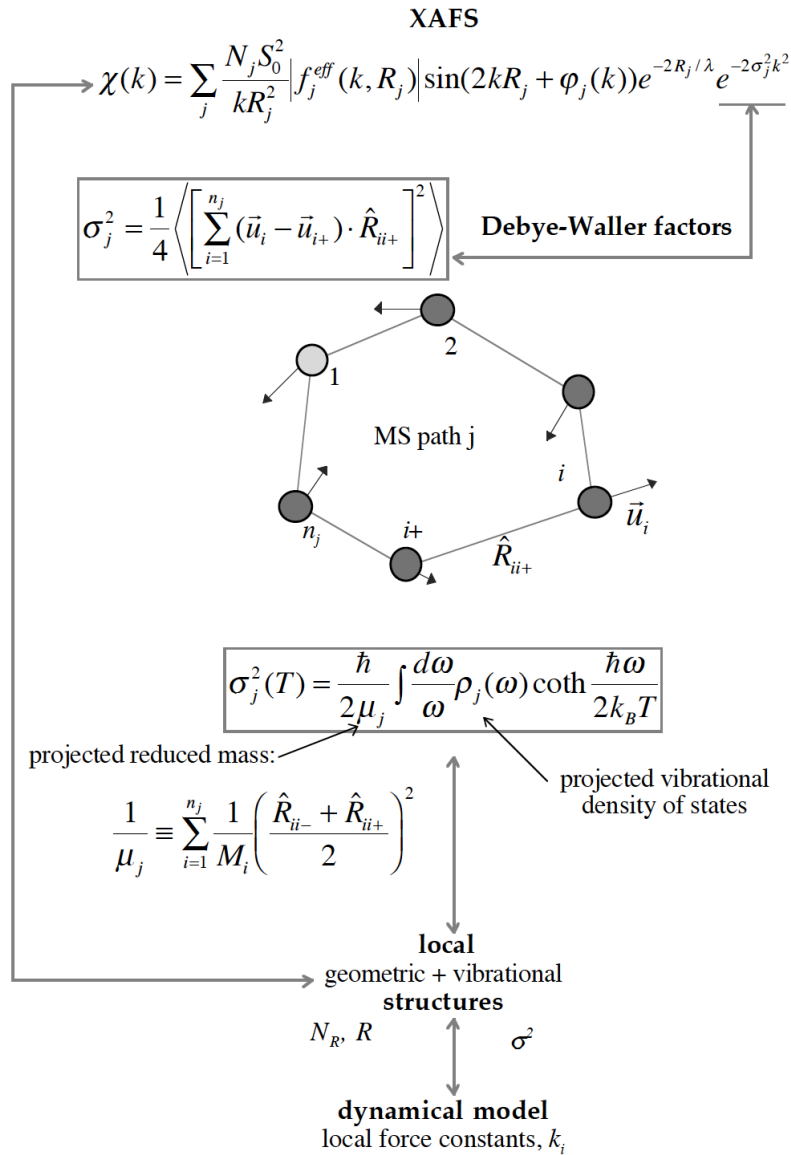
XAFS

$\chi(k) = \sum_j \frac{N_j S_0^2}{kR_j^2} \left| f_j^{eff}(k, R_j) \right| \sin(2kR_j + \varphi_j(k)) e^{-2R_j/\lambda} e^{-2\sigma_j^2 k^2}$

$\sigma_j^2 = \frac{1}{4} \left\langle \left[ \sum_{i=1}^{n_j} (\vec{u}_i - \vec{u}_{i+}) \cdot \hat{R}_{ii+} \right]^2 \right\rangle$

Debye-Waller factors

2

1

MS path j

$i$

$n_j$

$i+$

$\vec{u}_i$

$\hat{R}_{ii+}$

$\sigma_j^2(T) = \frac{\hbar}{2\mu_j} \int \frac{d\omega}{\omega} \rho_j(\omega) \coth \frac{\hbar\omega}{2k_B T}$

projected reduced mass:

projected vibrational density of states

$\frac{1}{\mu_j} \equiv \sum_{i=1}^{n_j} \frac{1}{M_i} \left( \frac{\hat{R}_{ii-} + \hat{R}_{ii+}}{2} \right)^2$

local
geometric + vibrational
structures

$N_R,\ R$

$\sigma^2$

dynamical model
local force constants, $k_i$